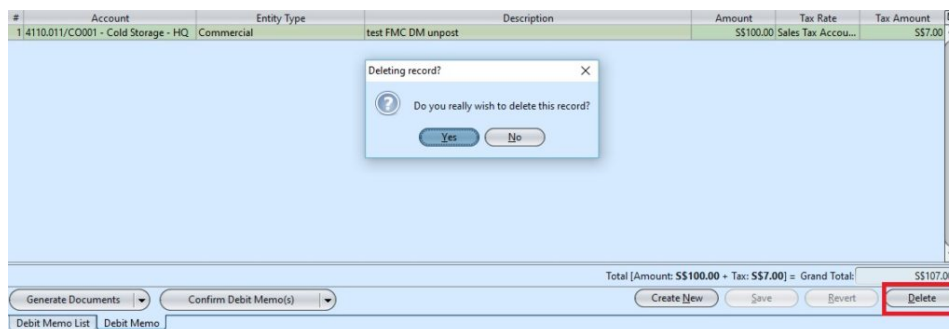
| # | Account | Entity Type | Description | Amount | Tax Rate | Tax Amount |
|---|---|---|---|---|---|---|
| 1 | 4110.011/CO001 - Cold Storage - HQ | Commercial | test FMC DM unpost | S$100.00 | Sales Tax Accou... | S$7.00 |

Deleting record?

Do you really wish to delete this record?

Yes No

Total [Amount: S$100.00 + Tax: S$7.00] = Grand Total: S$107.0

Generate Documents

Confirm Debit Memo(s)

Create New

Save

Revert

Delete

Debit Memo List

Debit Memo